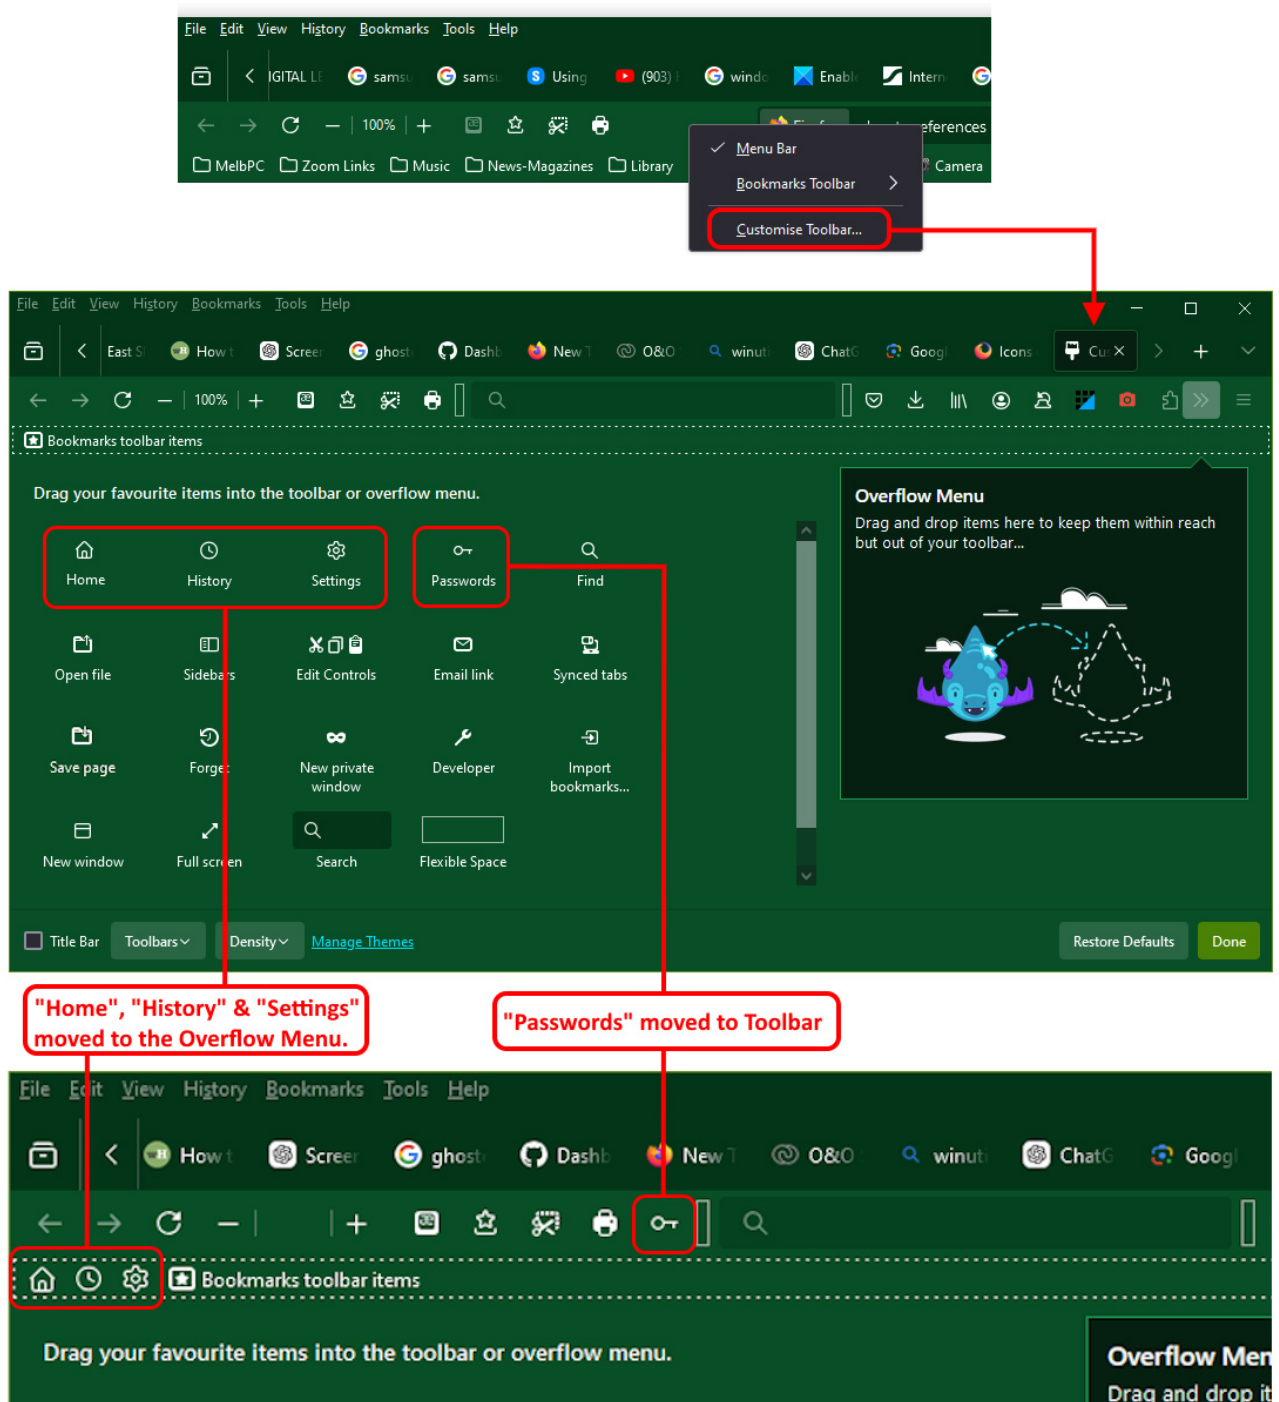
File Edit View History Bookmarks Tools Help

IGITAL L samsu samsu Using (903) windo Enabl Intern

100%

eferences

MelbPC Zoom Links Music News-Magazines Library Camera

Menu Bar
Bookmarks Toolbar
Customise Toolbar...

File Edit View History Bookmarks Tools Help

East S How Scree ghost Dash New O&O winut ChatG Goog Icons Cu

100%

Bookmarks toolbar items

Drag your favourite items into the toolbar or overflow menu.

Home History Settings Passwords Find
Open file Sidebars Edit Controls Email link Synced tabs
Save page Forget New private window Developer Import bookmarks...
New window Full screen Search Flexible Space

Overflow Menu
Drag and drop items here to keep them within reach but out of your toolbar...

Title Bar Toolbars Density Manage Themes Restore Defaults Done

"Home", "History" & "Settings" moved to the Overflow Menu.

"Passwords" moved to Toolbar

File Edit View History Bookmarks Tools Help

How Scree ghost Dashb New O&O winut ChatG Goog

Bookmarks toolbar items

Drag your favourite items into the toolbar or overflow menu.

Overflow Men
Drag and drop it